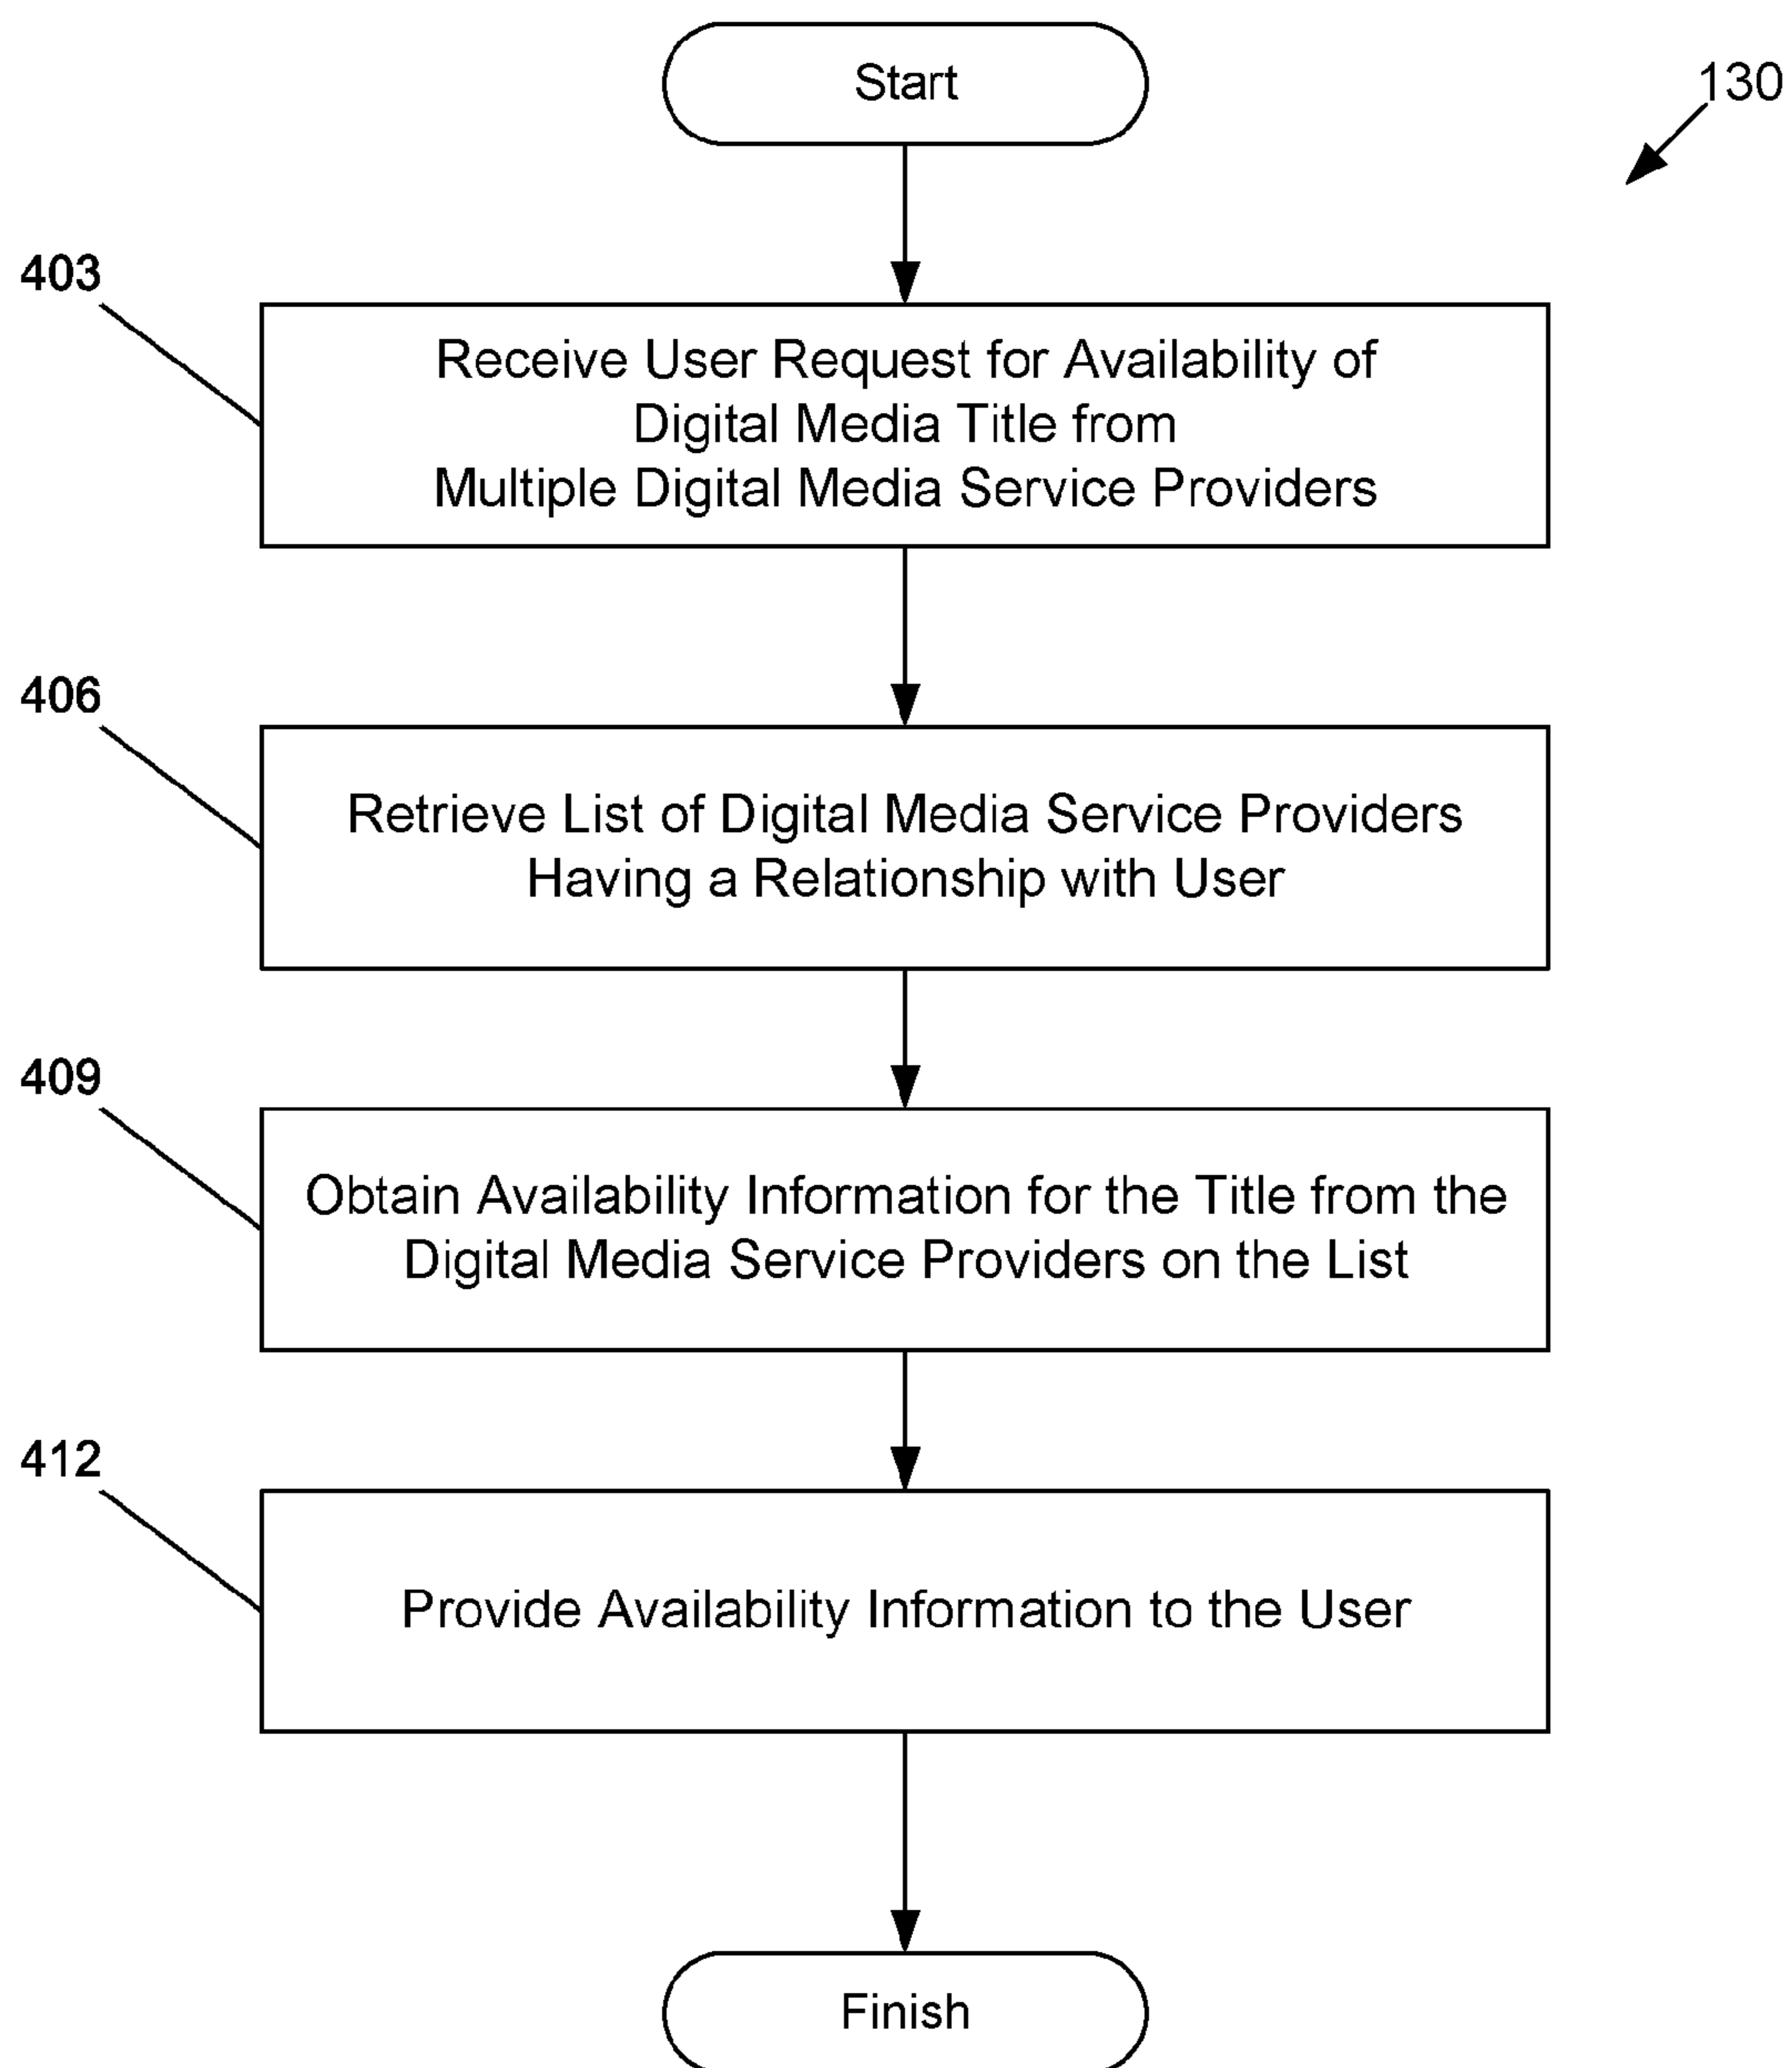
Start

130

403

Receive User Request for Availability of Digital Media Title from Multiple Digital Media Service Providers

406

Retrieve List of Digital Media Service Providers Having a Relationship with User

409

Obtain Availability Information for the Title from the Digital Media Service Providers on the List

412

Provide Availability Information to the User

Finish